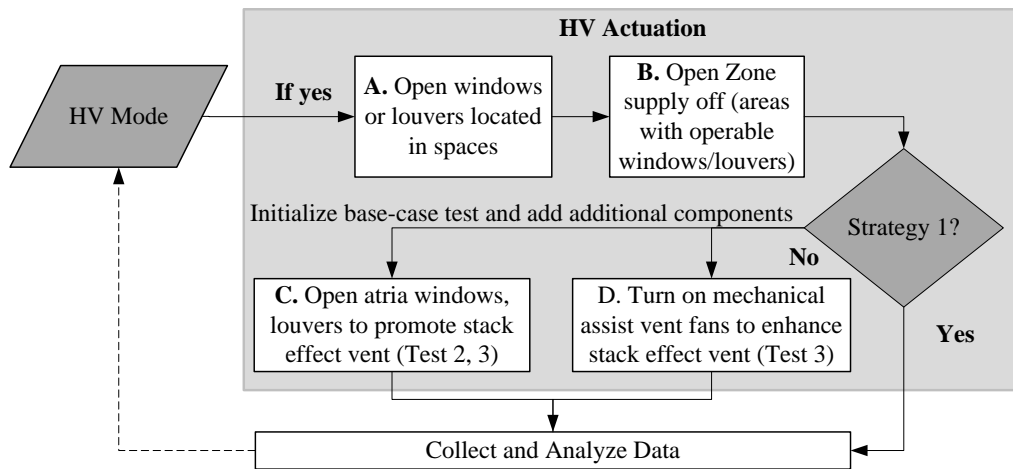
HV Actuation

HV Mode

If yes

A. Open windows or louvers located in spaces

B. Open Zone supply off (areas with operable windows/louvers)

Strategy 1?

Initialize base-case test and add additional components

No

C. Open atria windows, louvers to promote stack effect vent (Test 2, 3)

D. Turn on mechanical assist vent fans to enhance stack effect vent (Test 3)

Yes

Collect and Analyze Data